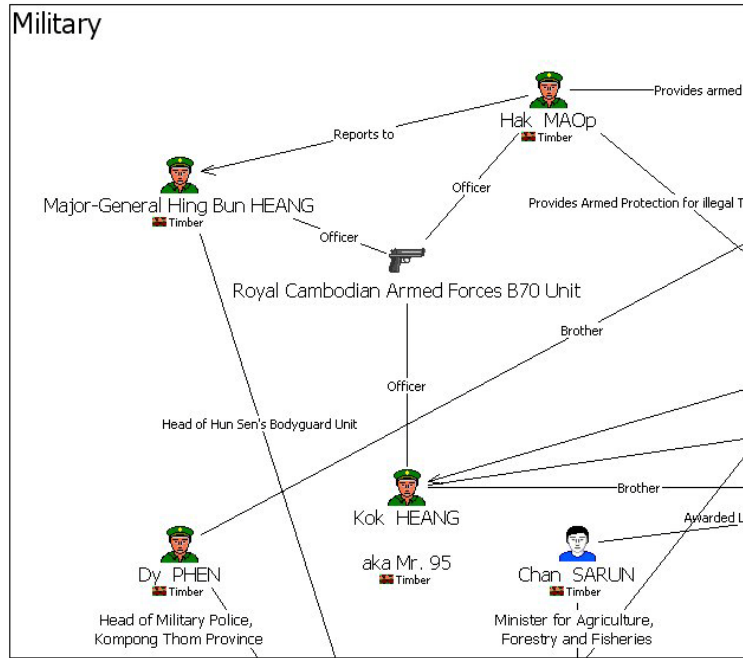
Military

Provides armed

Hak MAOp
Timber

Reports to

Officer

Major-General Hing Bun HEANG
Timber

Provides Armed Protection for illegal T

Officer

Royal Cambodian Armed Forces B70 Unit

Brother

Officer

Head of Hun Sen's Bodyguard Unit

Kok HEANG

Brother

Awarded L

aka Mr. 95
Timber

Dy PHEN
Timber

Chan SARUN
Timber

Head of Military Police, Kompong Thom Province

Minister for Agriculture, Forestry and Fisheries